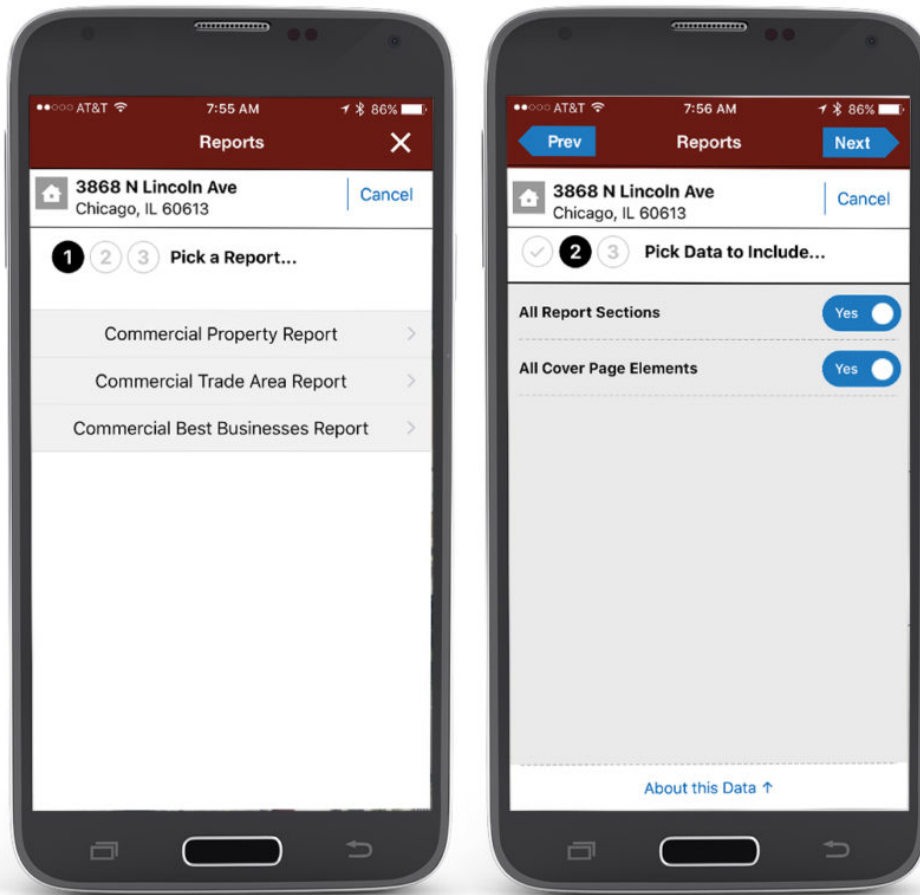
AT&T 7:55 AM 86%

Reports

3868 N Lincoln Ave
Chicago, IL 60613

Cancel

1 2 3 Pick a Report...

Commercial Property Report

Commercial Trade Area Report

Commercial Best Businesses Report

AT&T 7:56 AM 86%

Prev Reports Next

3868 N Lincoln Ave
Chicago, IL 60613

Cancel

2 3 Pick Data to Include...

All Report Sections Yes

All Cover Page Elements Yes

About this Data ↑